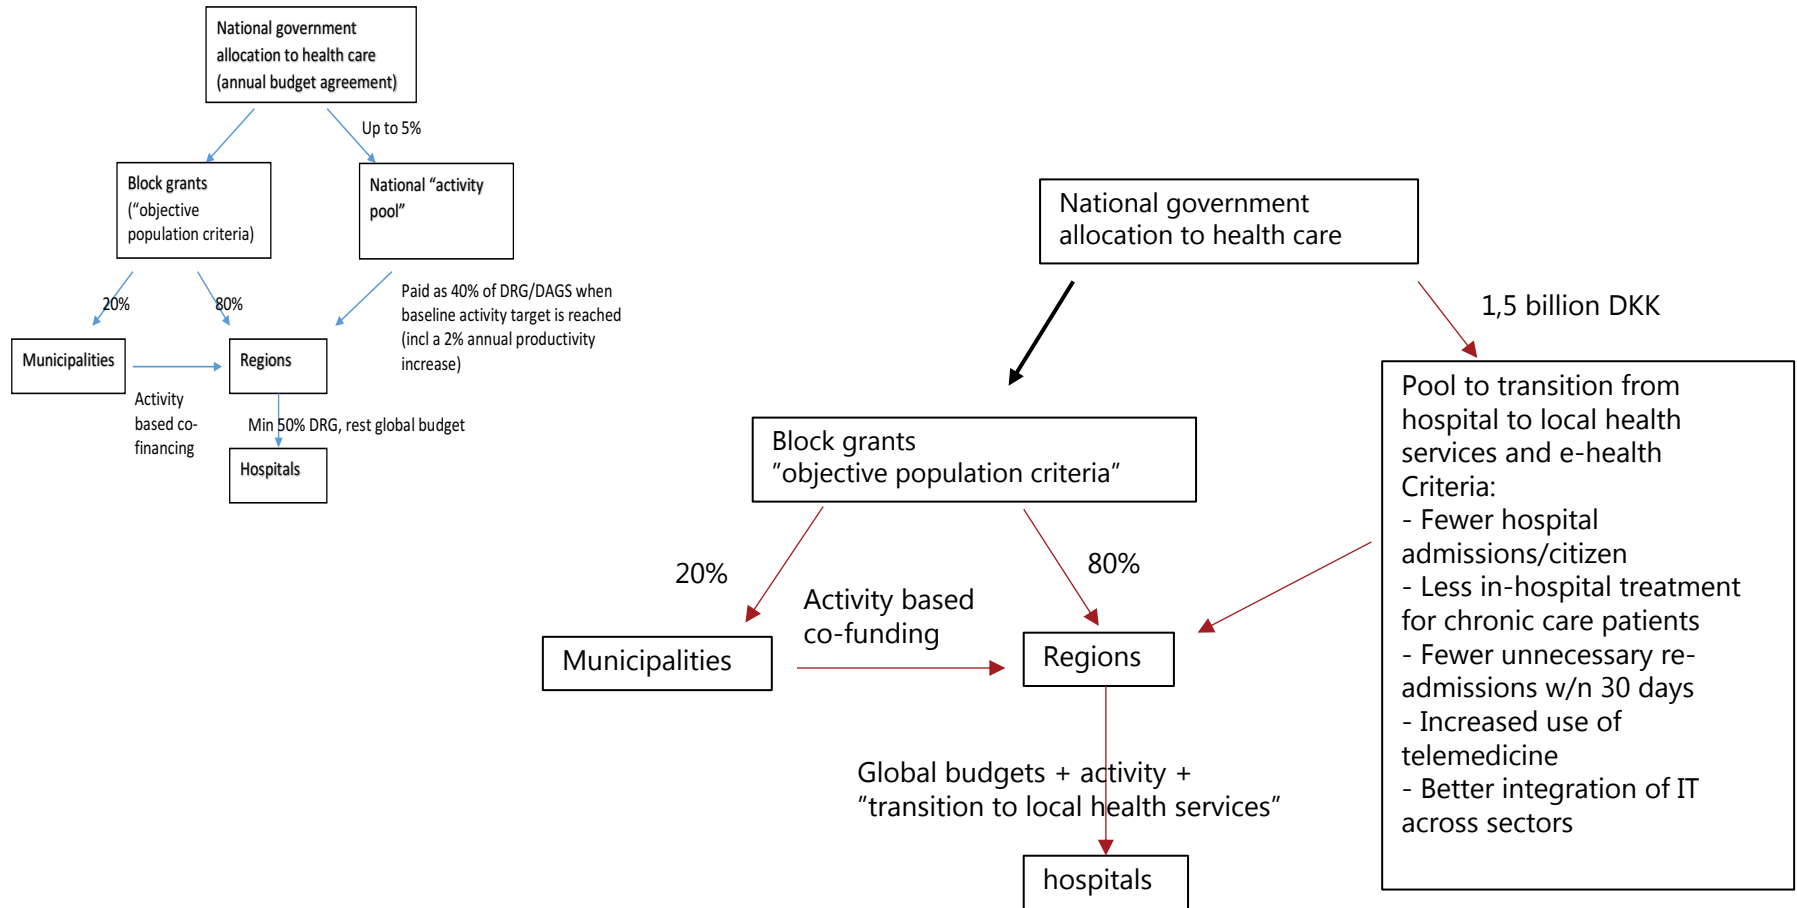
National government allocation to health care (annual budget agreement)

Up to 5%

Block grants ("objective population criteria)

National "activity pool"

20%

80%

Paid as 40% of DRG/DAGS when baseline activity target is reached (incl a 2% annual productivity increase)

Municipalities

Regions

Activity based co-financing

Min 50% DRG, rest global budget

Hospitals

National government allocation to health care

1,5 billion DKK

Pool to transition from hospital to local health services and e-health
Criteria:
- Fewer hospital admissions/citizen
- Less in-hospital treatment for chronic care patients
- Fewer unnecessary re-admissions w/n 30 days
- Increased use of telemedicine
- Better integration of IT across sectors

Block grants
"objective population criteria"

20%

80%

Activity based co-funding

Municipalities

Regions

Global budgets + activity +
"transition to local health services"

hospitals